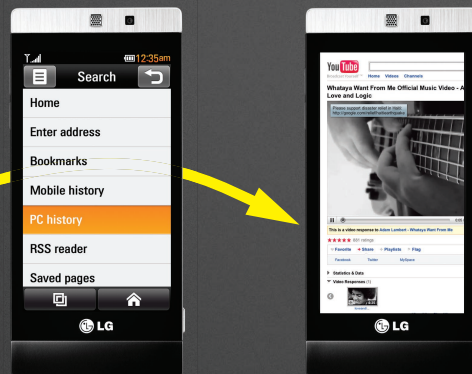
12:35am
Search
Home
Enter address
Bookmarks
Mobile history
PC history
RSS reader
Saved pages
LG

YouTube
Broadcast Yourself
Home Videos Channels
Whataya Want From Me Official Music Video - A
Love and Logic
Please support disaster relief in Haiti
http://google.com/relief/haitiearthquake
This is a video response to Adam Lambert - Whataya Want From Me
881 ratings
Favorite Share Playlists Flag
Facebook Twitter MySpace
Statistics & Data
Video Responses (1)
LG